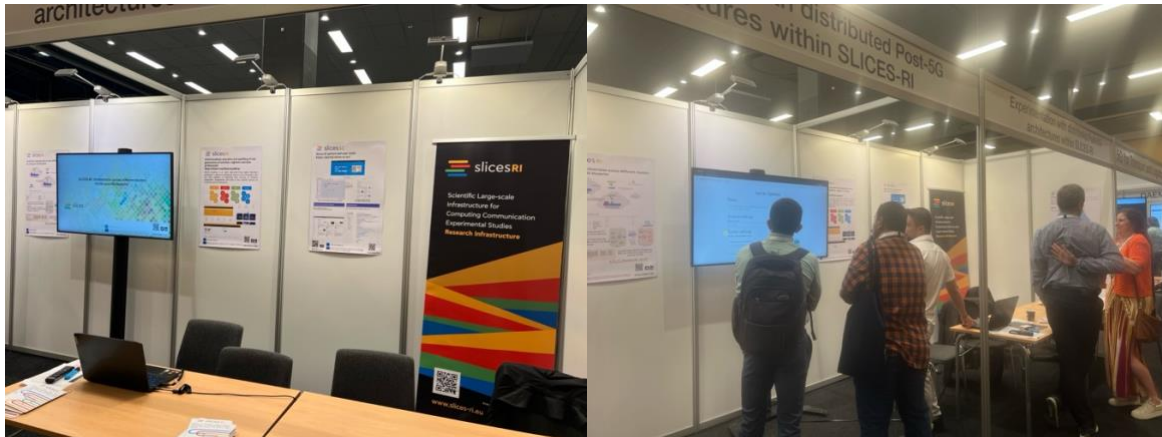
architecture

slicesRI

Scientific Large-scale Infrastructure for Computing Communication Experimental Studies

Research Infrastructure

www.slices-ri.eu

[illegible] distributed Post-5G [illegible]tures within SLICES-RI

Experimentation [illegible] architecture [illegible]